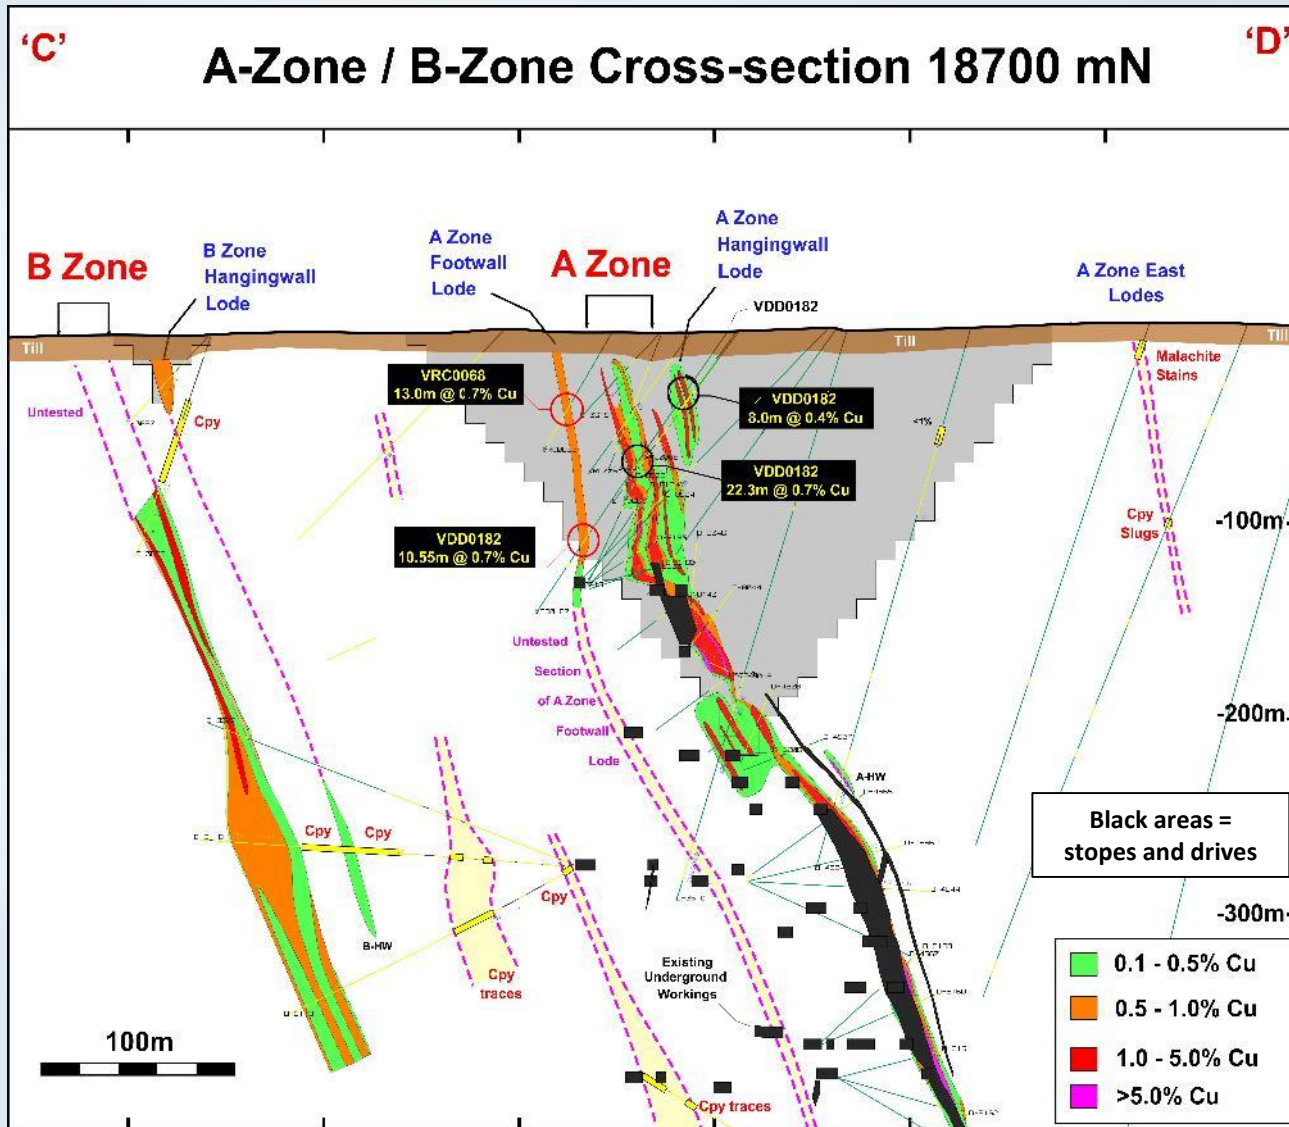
'C'

A-Zone / B-Zone Cross-section 18700 mN

'D'

B Zone

B Zone Hangingwall Lode

A Zone Footwall Lode

A Zone

A Zone Hangingwall Lode

VDD0182

A Zone East Lodes

Till

Till

Till

Malachite Stains

Untested

Cpy

VRC0068
13.0m @ 0.7% Cu

VDD0182
8.0m @ 0.4% Cu

<1%

VDD0182
22.3m @ 0.7% Cu

Cpy Slugs

-100m

VDD0182
10.55m @ 0.7% Cu

Untested Section of A Zone Footwall Lode

-200m

A-HW

Black areas = stopes and drives

Cpy

Cpy

Cpy

-300m

B-HW

Cpy traces

Existing Underground Workings

100m

Cpy traces

0.1 - 0.5% Cu

0.5 - 1.0% Cu

1.0 - 5.0% Cu

>5.0% Cu